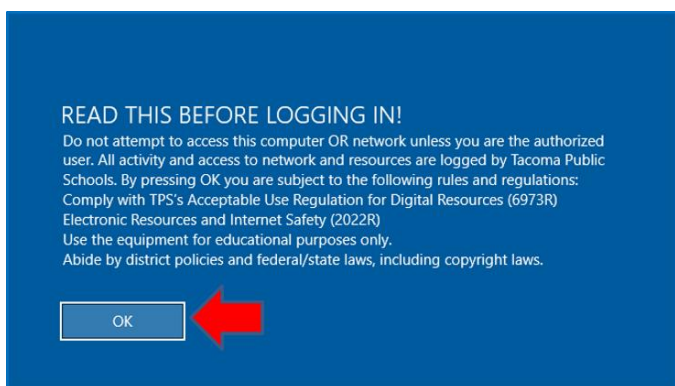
READ THIS BEFORE LOGGING IN!

Do not attempt to access this computer OR network unless you are the authorized user. All activity and access to network and resources are logged by Tacoma Public Schools. By pressing OK you are subject to the following rules and regulations:
Comply with TPS's Acceptable Use Regulation for Digital Resources (6973R)
Electronic Resources and Internet Safety (2022R)
Use the equipment for educational purposes only.
Abide by district policies and federal/state laws, including copyright laws.

OK